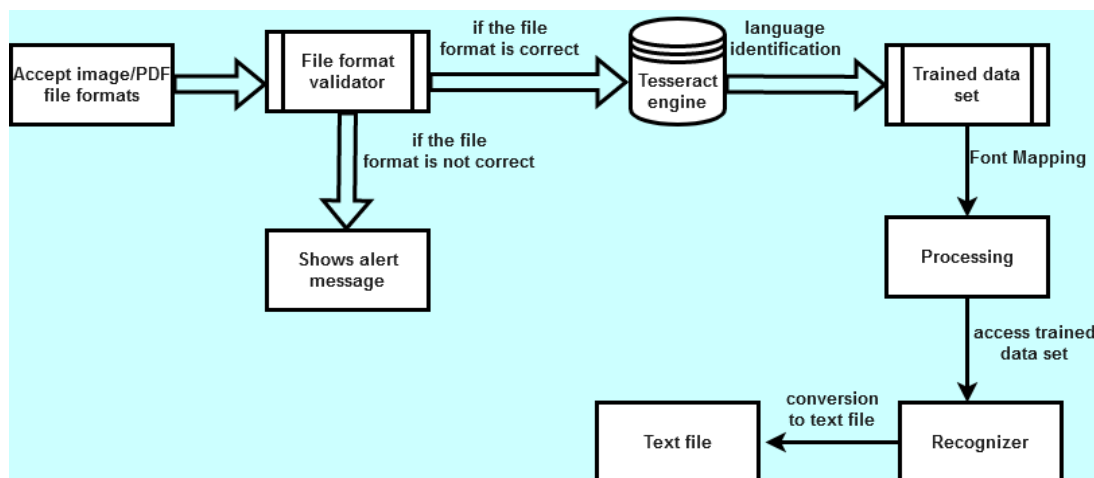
Accept image/PDF file formats

File format validator

if the file format is correct

Tesseract engine

language identification

Trained data set

if the file format is not correct

Shows alert message

Font Mapping

Processing

access trained data set

conversion to text file

Text file

Recognizer